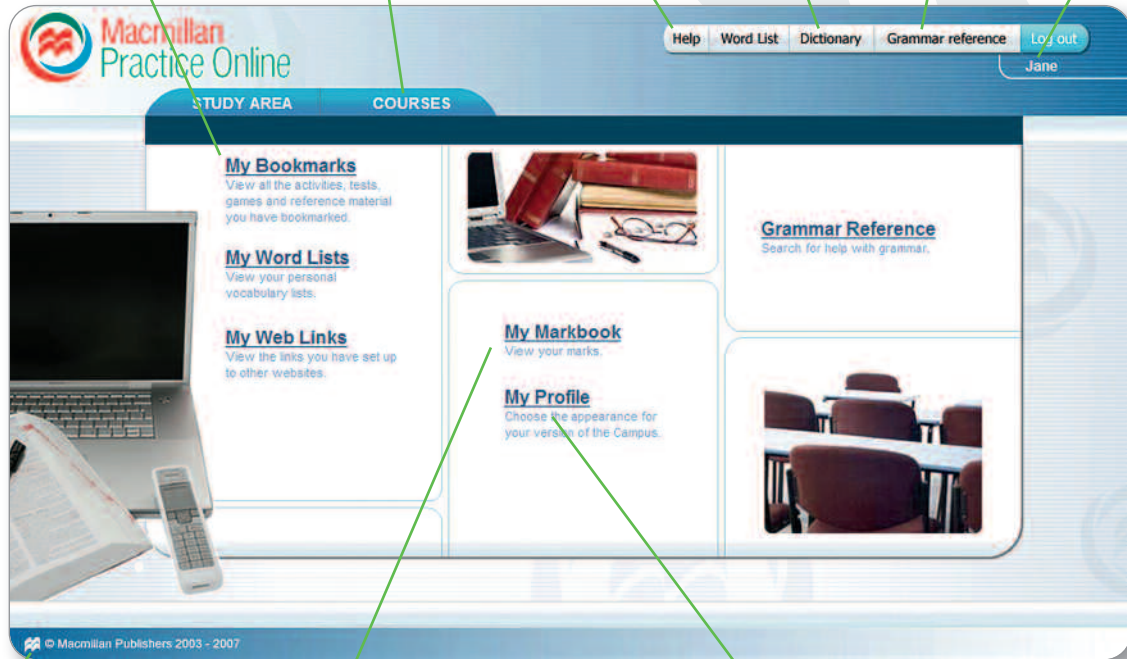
Macmillan Practice Online

Help | Word List | Dictionary | Grammar reference | Log out

Jane

STUDY AREA | COURSES

My Bookmarks
View all the activities, tests, games and reference material you have bookmarked.

My Word Lists
View your personal vocabulary lists.

My Web Links
View the links you have set up to other websites.

My Markbook
View your marks.

My Profile
Choose the appearance for your version of the Campus.

Grammar Reference
Search for help with grammar.

© Macmillan Publishers 2003 - 2007